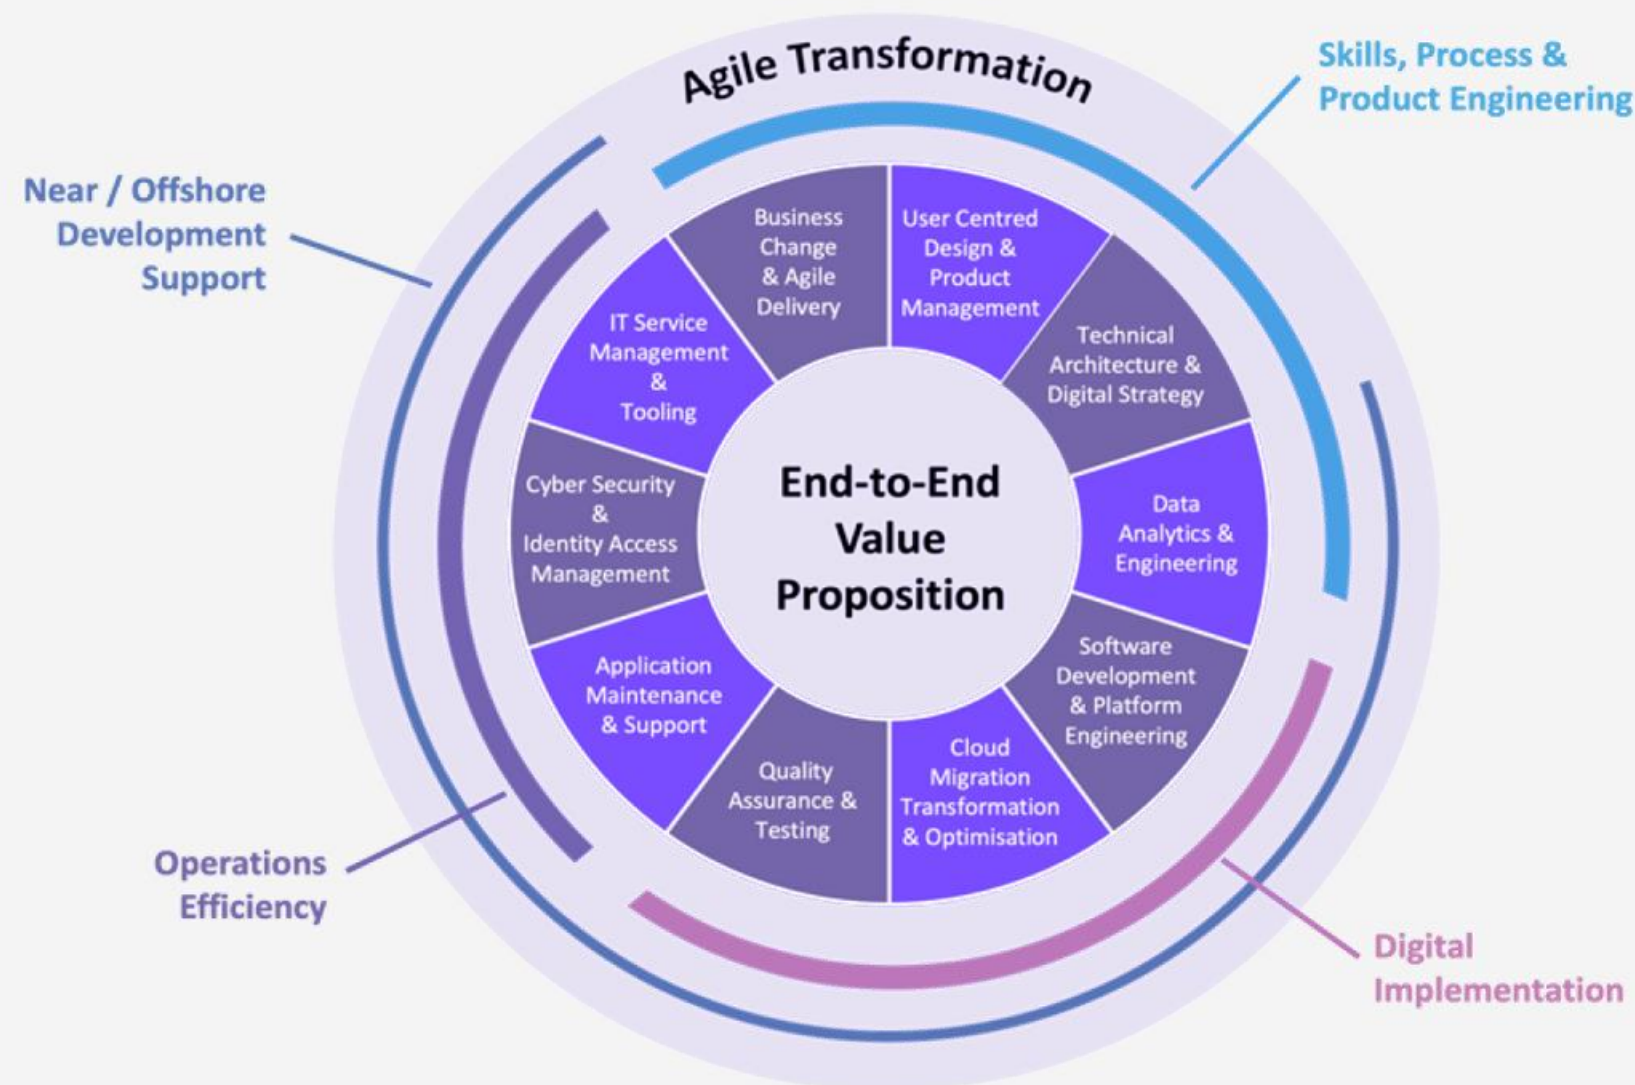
Agile Transformation

Skills, Process & Product Engineering

Near / Offshore Development Support

Business Change & Agile Delivery

User Centred Design & Product Management

Technical Architecture & Digital Strategy

Data Analytics & Engineering

Software Development & Platform Engineering

Cloud Migration Transformation & Optimisation

Quality Assurance & Testing

Application Maintenance & Support

Cyber Security & Identity Access Management

IT Service Management & Tooling

End-to-End Value Proposition

Operations Efficiency

Digital Implementation